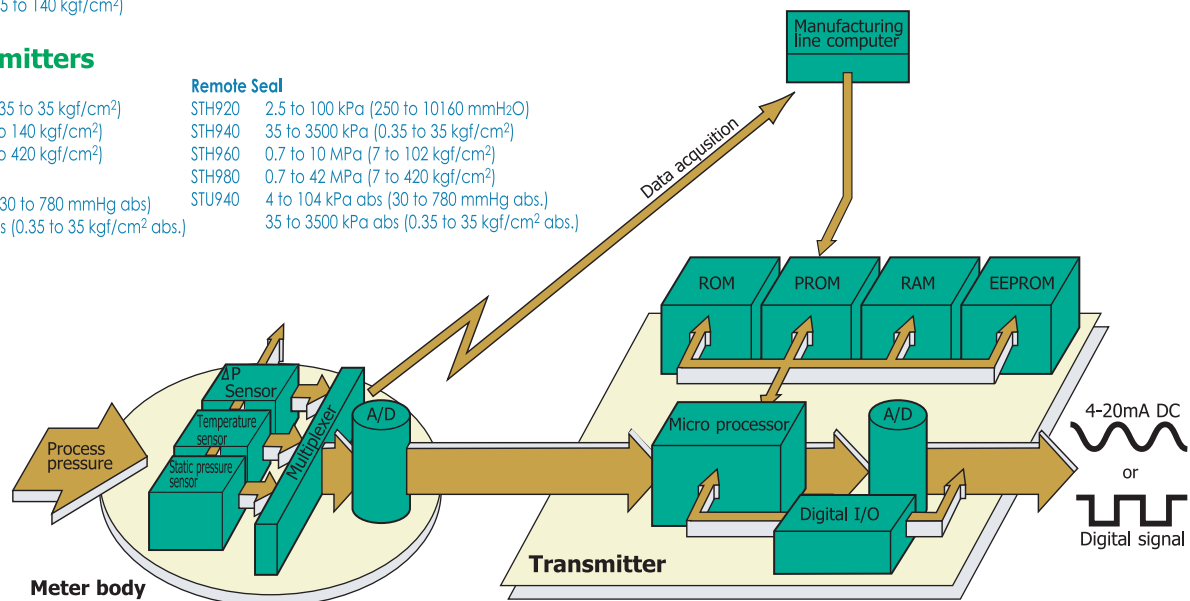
5 to 140 kgf/cm$^2$)

mitters

35 to 35 kgf/cm$^2$)
o 140 kgf/cm$^2$)
o 420 kgf/cm$^2$)

30 to 780 mmHg abs)
s (0.35 to 35 kgf/cm$^2$ abs.)

Remote Seal

| | |
|---|---|
| STH920 | 2.5 to 100 kPa (250 to 10160 mmH$_2$O) |
| STH940 | 35 to 3500 kPa (0.35 to 35 kgf/cm$^2$) |
| STH960 | 0.7 to 10 MPa (7 to 102 kgf/cm$^2$) |
| STH980 | 0.7 to 42 MPa (7 to 420 kgf/cm$^2$) |
| STU940 | 4 to 104 kPa abs (30 to 780 mmHg abs.) |
| | 35 to 3500 kPa abs (0.35 to 35 kgf/cm$^2$ abs.) |

Manufacturing line computer

Data acqusition

ROM
PROM
RAM
EEPROM

ΔP Sensor
Temperature sensor
Static pressure sensor
Multiplexer
A/D
Process pressure
Micro processor
A/D
Digital I/O
4-20mA DC
or
Digital signal

Transmitter

Meter body